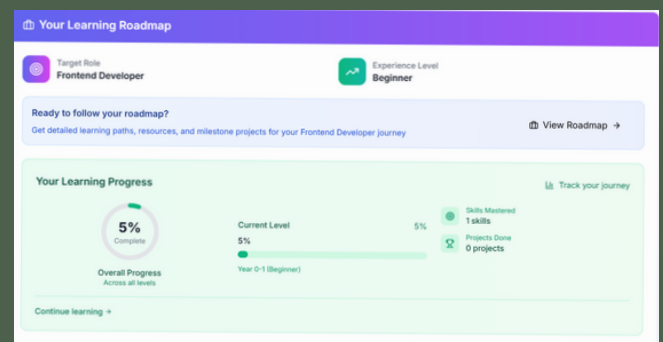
Your Learning Roadmap

Target Role
Frontend Developer

Experience Level
Beginner

Ready to follow your roadmap?
Get detailed learning paths, resources, and milestone projects for your Frontend Developer journey

View Roadmap →

Your Learning Progress

Track your journey

5%
Complete

Overall Progress
Across all levels

Current Level
5%
5%
Year 0-1 (Beginner)

Skills Mastered
1 skills

Projects Done
0 projects

Continue learning →